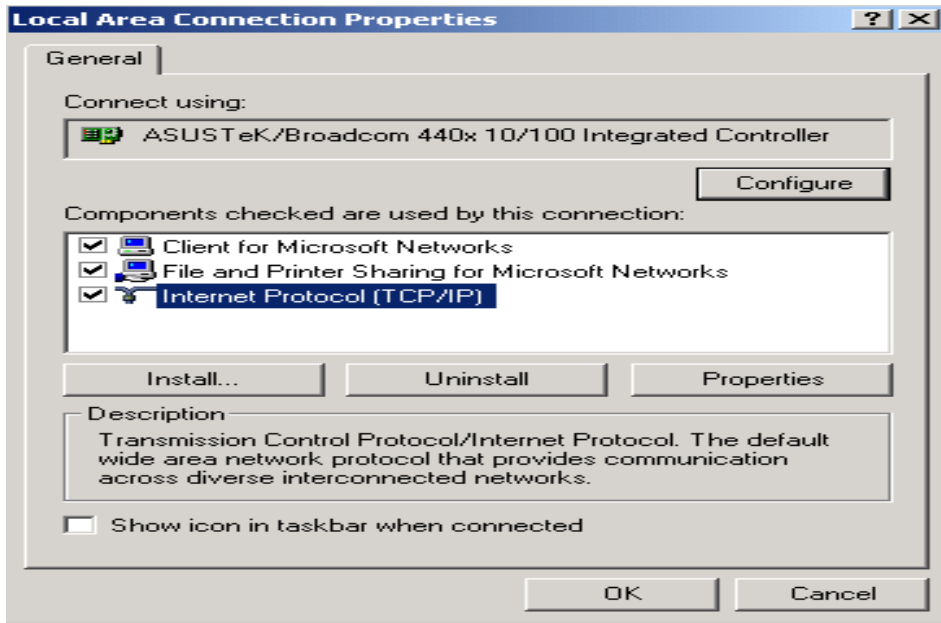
Local Area Connection Properties

?

General

Connect using:

ASUSTeK/Broadcom 440x 10/100 Integrated Controller

Configure

Components checked are used by this connection:

Client for Microsoft Networks
File and Printer Sharing for Microsoft Networks
Internet Protocol (TCP/IP)

Install...
Uninstall
Properties

Description

Transmission Control Protocol/Internet Protocol. The default wide area network protocol that provides communication across diverse interconnected networks.

Show icon in taskbar when connected

OK
Cancel